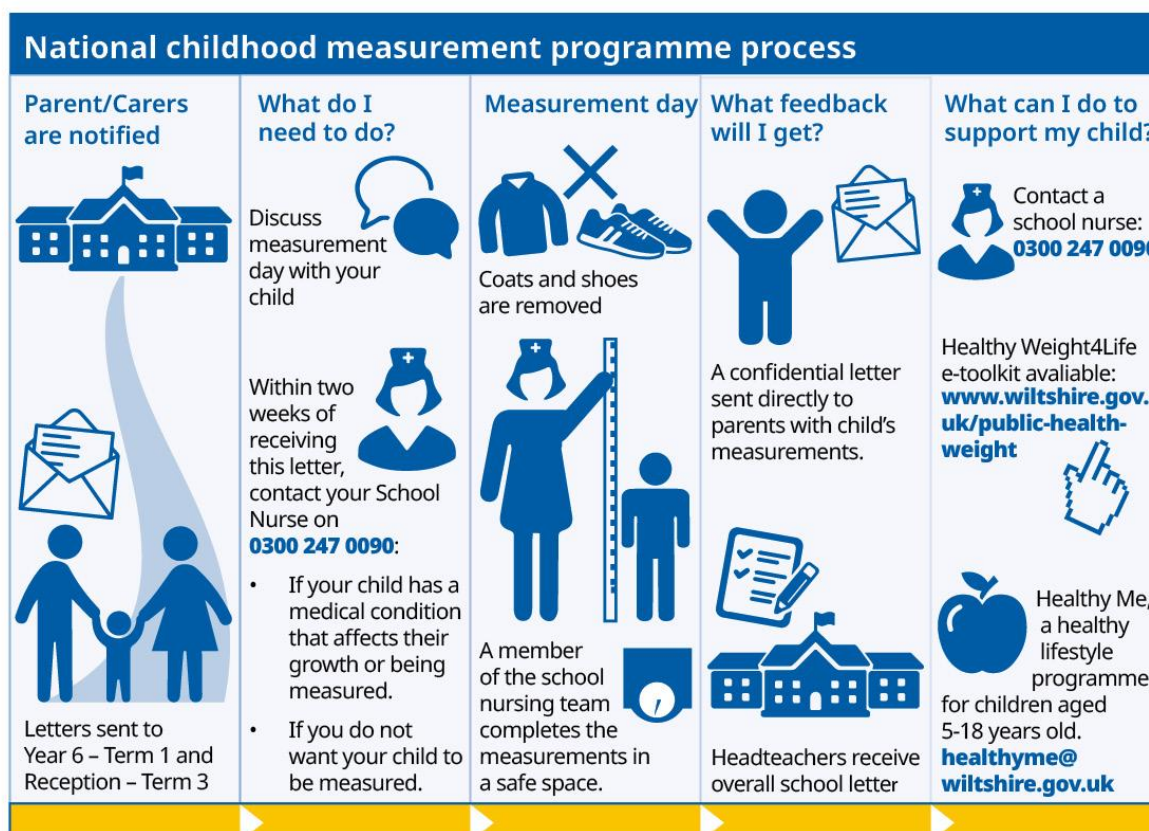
National childhood measurement programme process

Parent/Carers are notified

Letters sent to Year 6 – Term 1 and Reception – Term 3

What do I need to do?

Discuss measurement day with your child

Within two weeks of receiving this letter, contact your School Nurse on **0300 247 0090**:

- If your child has a medical condition that affects their growth or being measured.
- If you do not want your child to be measured.

Measurement day

Coats and shoes are removed

A member of the school nursing team completes the measurements in a safe space.

What feedback will I get?

A confidential letter sent directly to parents with child's measurements.

Headteachers receive overall school letter

What can I do to support my child?

Contact a school nurse: **0300 247 009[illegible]**

Healthy Weight4Life e-toolkit avaliable: **www.wiltshire.gov.uk/public-health-weight**

Healthy Me, a healthy lifestyle programme for children aged 5-18 years old. **healthyme@wiltshire.gov.uk**